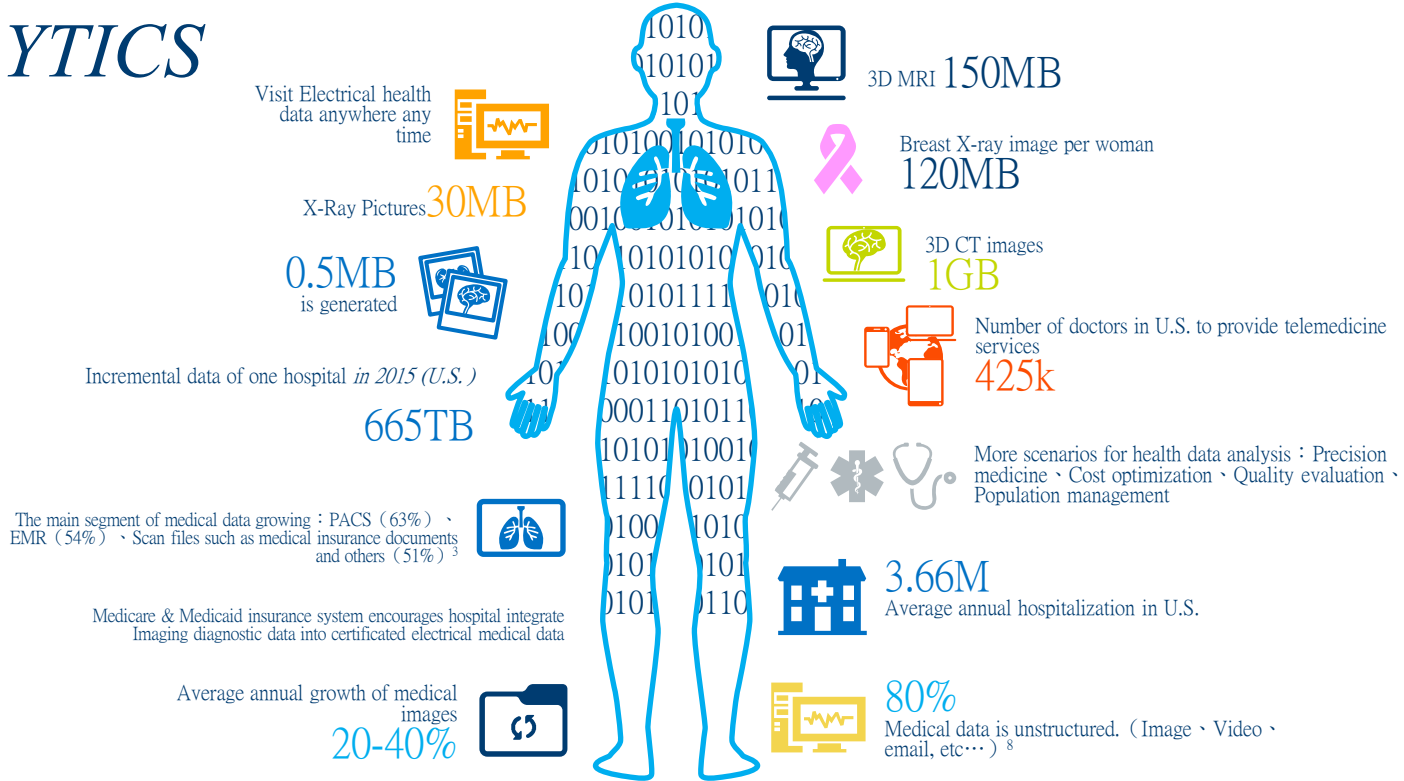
YTICS

Visit Electrical health data anywhere any time

X-Ray Pictures30MB

0.5MB is generated

Incremental data of one hospital in 2015 (U.S. )

665TB

The main segment of medical data growing：PACS（63%）、EMR（54%）、Scan files such as medical insurance documents and others（51%）$^3$

Medicare & Medicaid insurance system encourages hospital integrate Imaging diagnostic data into certificated electrical medical data

Average annual growth of medical images

20-40%

3D MRI 150MB

Breast X-ray image per woman 120MB

3D CT images 1GB

Number of doctors in U.S. to provide telemedicine services

425k

More scenarios for health data analysis：Precision medicine、Cost optimization、Quality evaluation、Population management

3.66M
Average annual hospitalization in U.S.

80%
Medical data is unstructured.（Image、Video、email, etc…）$^8$

1010
10101
101
1010100101010
1010101010101011
0010101010101010
1010101010101010
1010101011111010
1001010010100101
1010101010101010
0001101011010
10101010010
1111000101
1001010
101010101
010101110